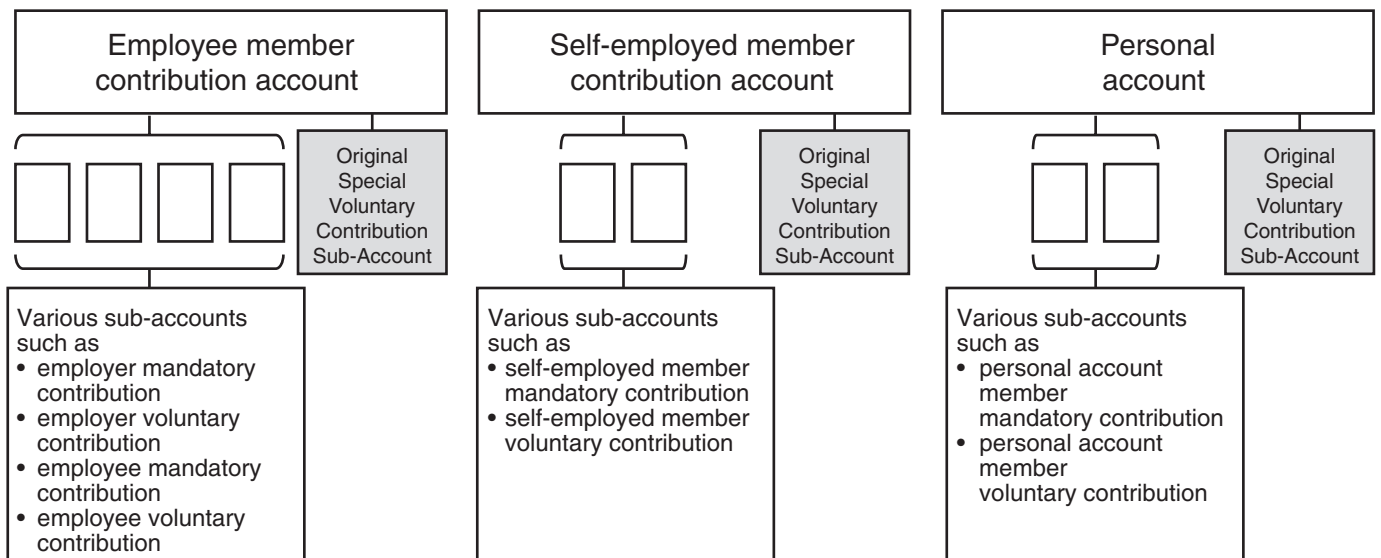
Employee member contribution account

Original Special Voluntary Contribution Sub-Account

Various sub-accounts such as
• employer mandatory contribution
• employer voluntary contribution
• employee mandatory contribution
• employee voluntary contribution

Self-employed member contribution account

Original Special Voluntary Contribution Sub-Account

Various sub-accounts such as
• self-employed member mandatory contribution
• self-employed member voluntary contribution

Personal account

Original Special Voluntary Contribution Sub-Account

Various sub-accounts such as
• personal account member mandatory contribution
• personal account member voluntary contribution